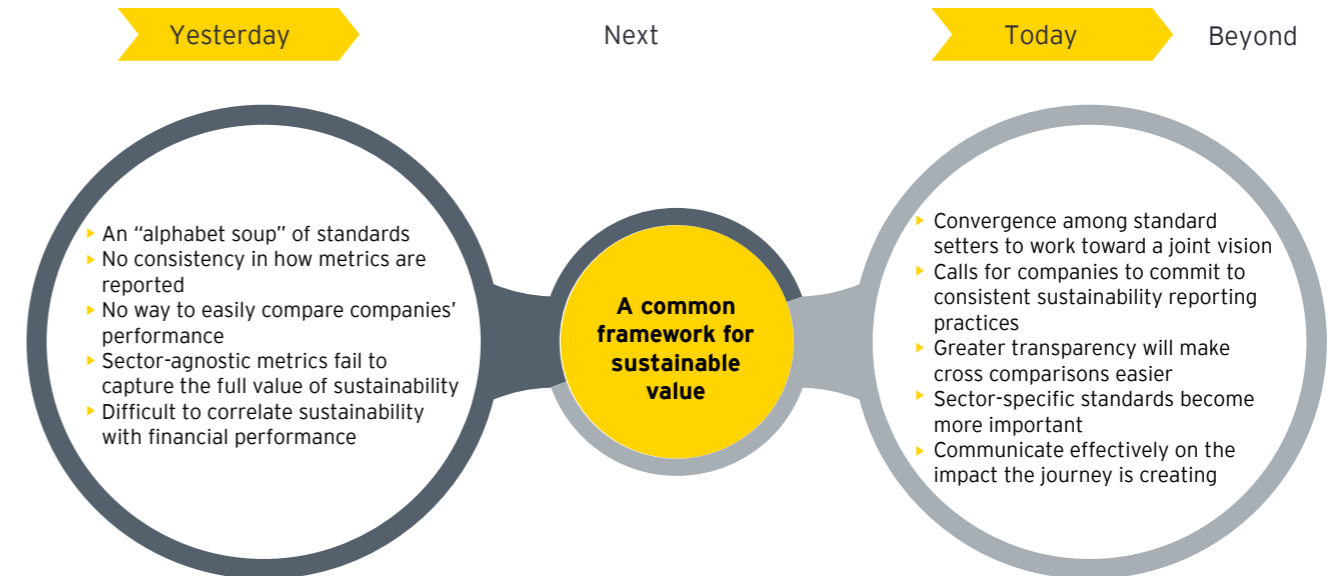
Yesterday

Next

Today

Beyond

- An “alphabet soup” of standards
- No consistency in how metrics are reported
- No way to easily compare companies’ performance
- Sector-agnostic metrics fail to capture the full value of sustainability
- Difficult to correlate sustainability with financial performance

A common framework for sustainable value

- Convergence among standard setters to work toward a joint vision
- Calls for companies to commit to consistent sustainability reporting practices
- Greater transparency will make cross comparisons easier
- Sector-specific standards become more important
- Communicate effectively on the impact the journey is creating